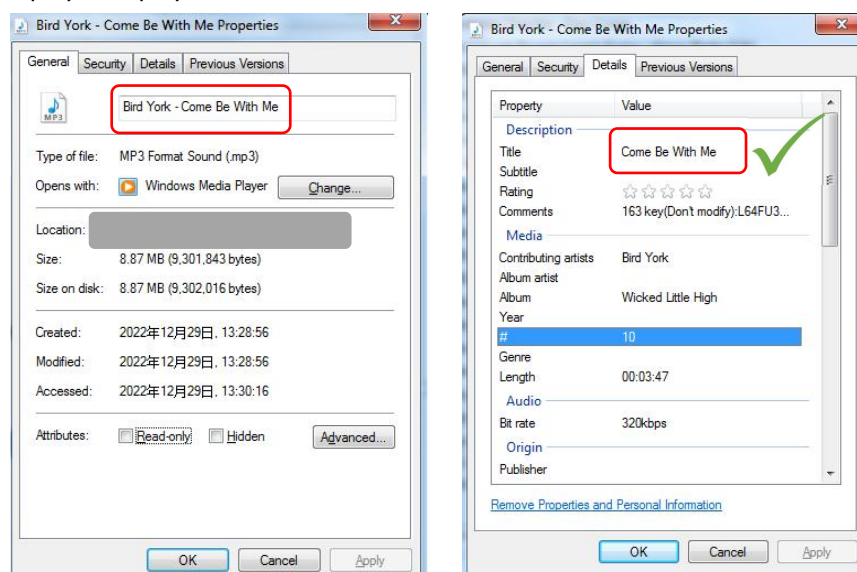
Bird York - Come Be With Me Properties

General | Security | Details | Previous Versions

MP3

Bird York - Come Be With Me

Type of file: MP3 Format Sound (.mp3)

Opens with: Windows Media Player | Change...

Location:

Size: 8.87 MB (9,301,843 bytes)

Size on disk: 8.87 MB (9,302,016 bytes)

Created: 2022年12月29日, 13:28:56

Modified: 2022年12月29日, 13:28:56

Accessed: 2022年12月29日, 13:30:16

Attributes: Read-only Hidden Advanced...

OK | Cancel | Apply

Bird York - Come Be With Me Properties

General | Security | Details | Previous Versions

| Property | Value |
|---|---|
| Description | |
| Title | Come Be With Me |
| Subtitle | |
| Rating | ☆☆☆☆☆ |
| Comments | 163 key(Don't modify):L64FU3... |
| Media | |
| Contributing artists | Bird York |
| Album artist | |
| Album | Wicked Little High |
| Year | |
| # | 10 |
| Genre | |
| Length | 00:03:47 |
| Audio | |
| Bit rate | 320kbps |
| Origin | |
| Publisher | |

Remove Properties and Personal Information

OK | Cancel | Apply